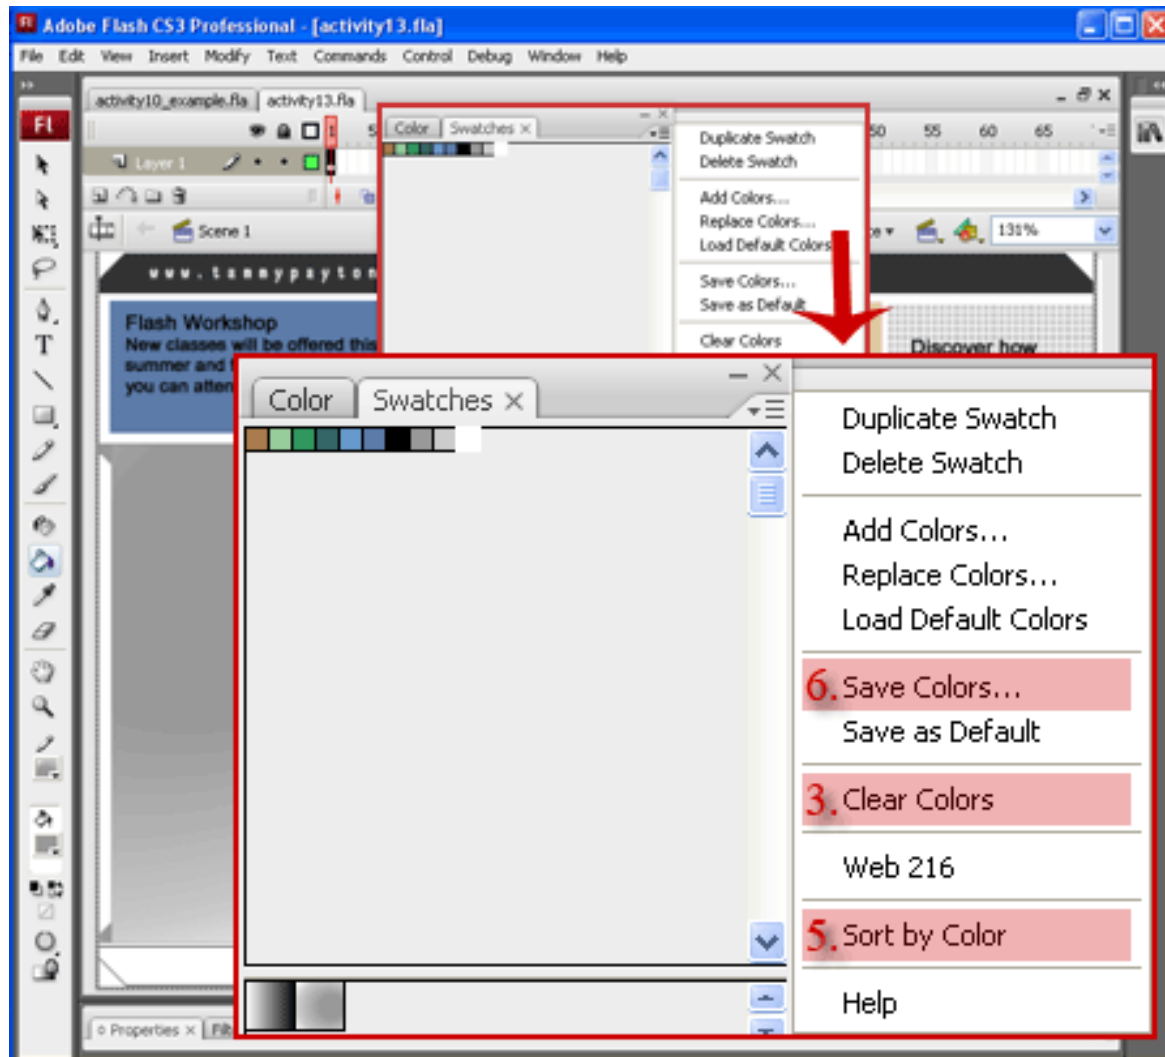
Adobe Flash CS3 Professional - [activity13.fla]

File Edit View Insert Modify Text Commands Control Debug Window Help

activity10_example.fla activity13.fla

Layer 1

Scene 1

131%

50 55 60 65

www.tammypayton

Flash Workshop
New classes will be offered this summer and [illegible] you can atten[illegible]

Discover how

Color Swatches

Duplicate Swatch
Delete Swatch
Add Colors...
Replace Colors...
Load Default Colors
Save Colors...
Save as Default
Clear Colors

Color Swatches

Duplicate Swatch
Delete Swatch

Add Colors...
Replace Colors...
Load Default Colors

6. Save Colors...
Save as Default

3. Clear Colors

Web 216

5. Sort by Color

Help

Properties Filt